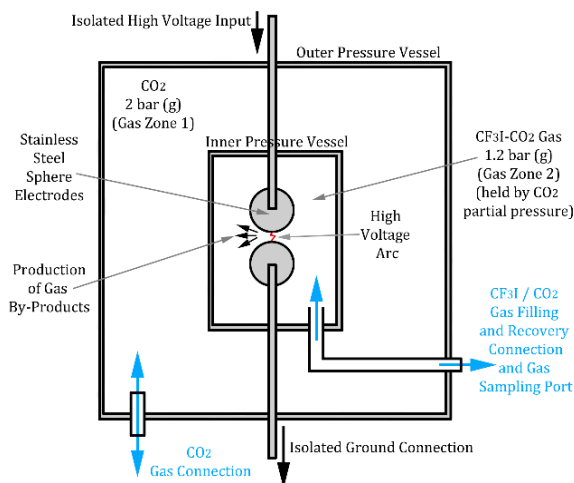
Isolated High Voltage Input

Outer Pressure Vessel

$CO_2$
2 bar (g)
(Gas Zone 1)

Stainless Steel Sphere Electrodes

Inner Pressure Vessel

$CF_3I$-$CO_2$ Gas
1.2 bar (g)
(Gas Zone 2)
(held by $CO_2$ partial pressure)

High Voltage Arc

Production of Gas By-Products

$CF_3I$ / $CO_2$
Gas Filling and Recovery Connection and Gas Sampling Port

$CO_2$
Gas Connection

Isolated Ground Connection